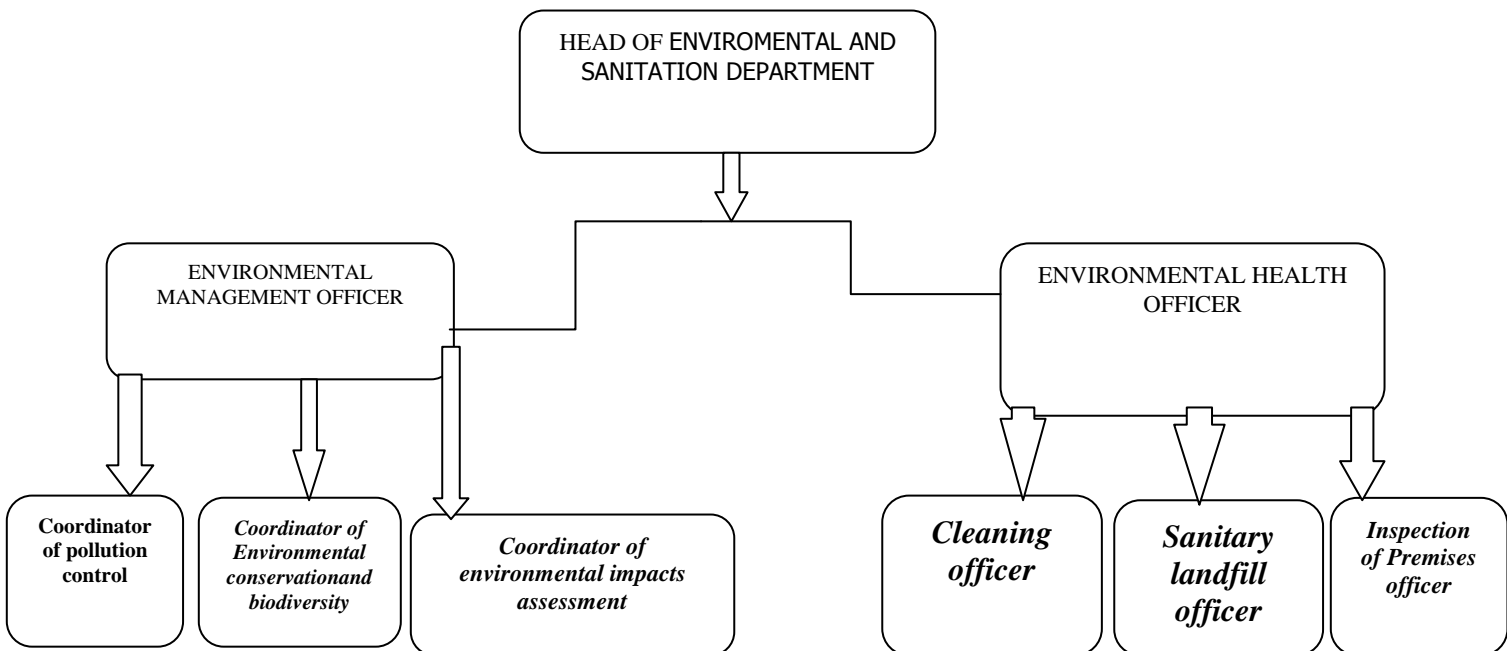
HEAD OF ENVIROMENTAL AND SANITATION DEPARTMENT

ENVIRONMENTAL MANAGEMENT OFFICER

ENVIRONMENTAL HEALTH OFFICER

**Coordinator of pollution control**

*Coordinator of Environmental conservationand biodiversity*

*Coordinator of environmental impacts assessment*

*Cleaning officer*

*Sanitary landfill officer*

*Inspection of Premises officer*